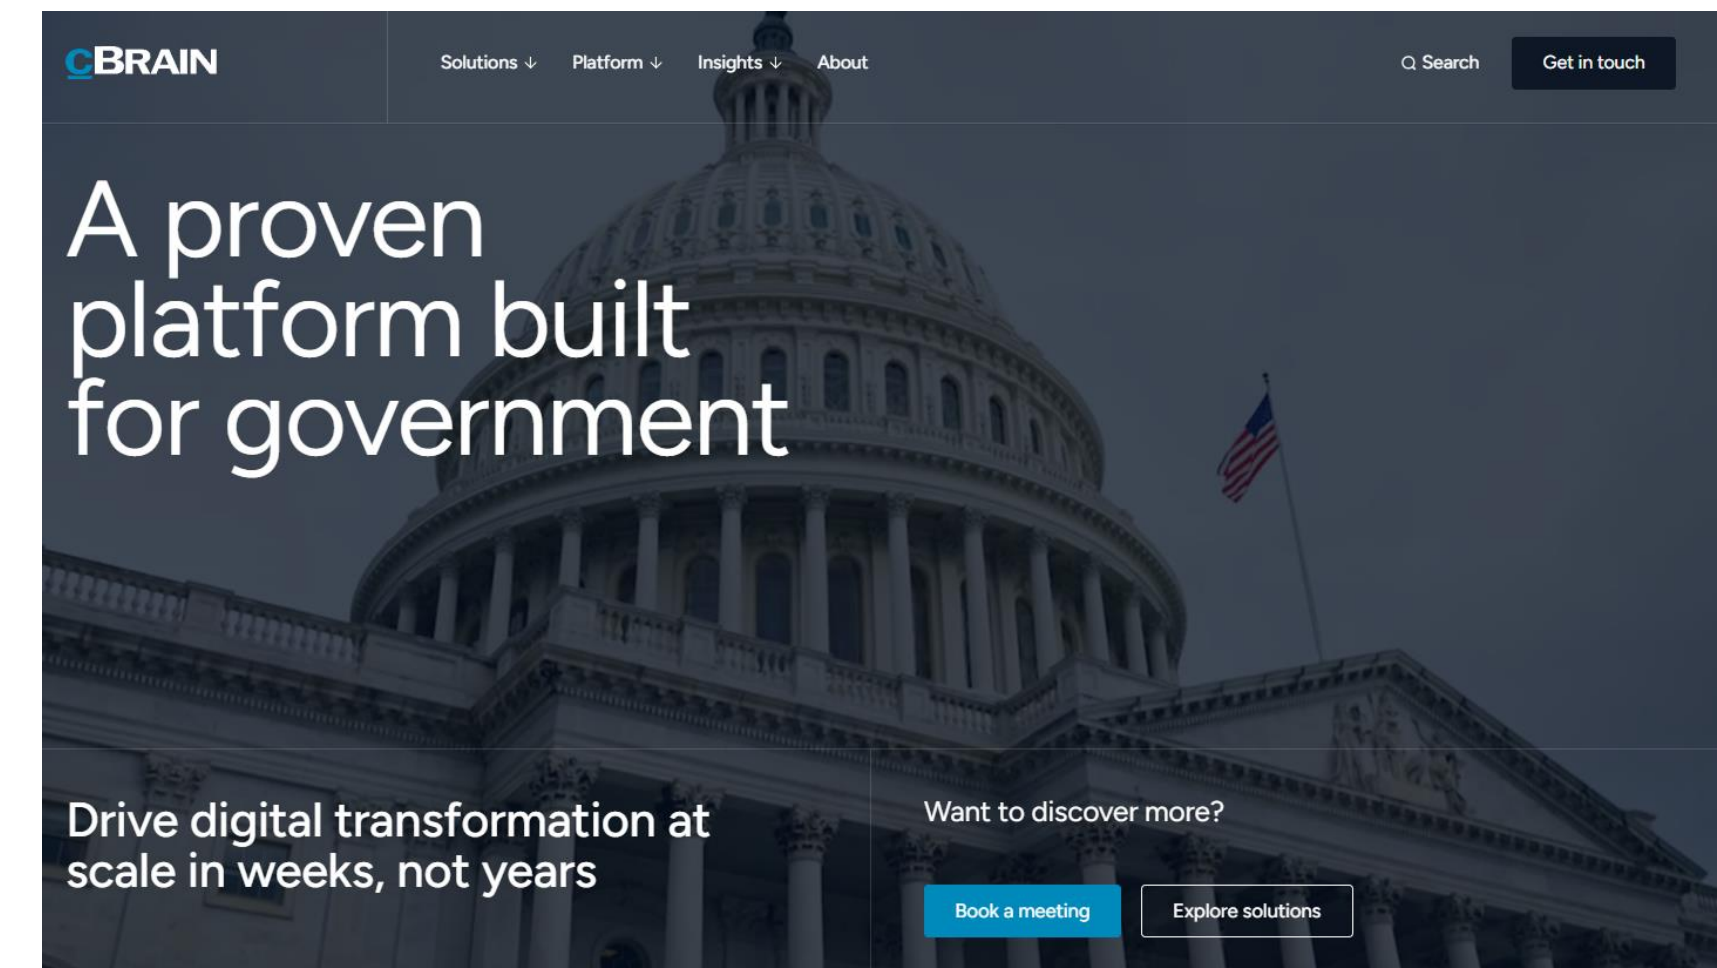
CBRAIN

Solutions ↓ Platform ↓ Insights ↓ About

Search

Get in touch

A proven platform built for government

Drive digital transformation at scale in weeks, not years

Want to discover more?

Book a meeting

Explore solutions